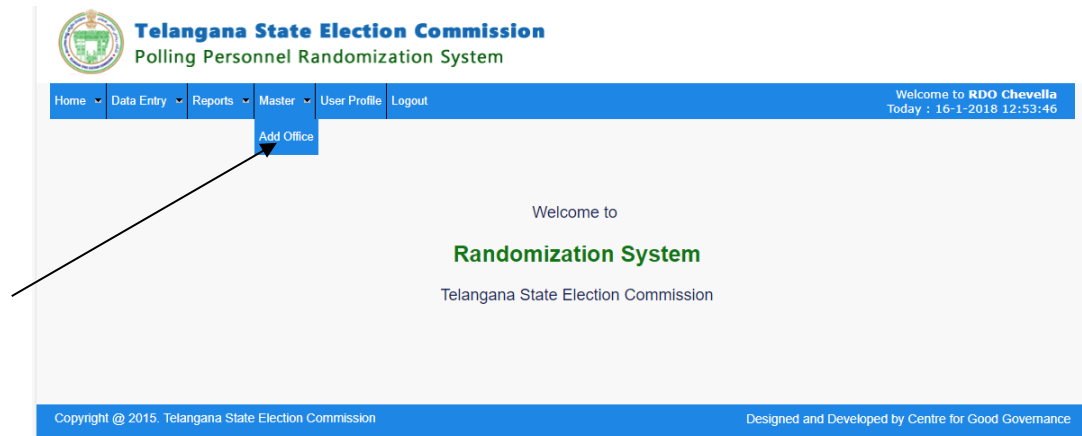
Telangana State Election Commission
Polling Personnel Randomization System

Home Data Entry Reports Master User Profile Logout

Welcome to RDO Chevella
Today : 16-1-2018 12:53:46

Add Office

Welcome to

Randomization System

Telangana State Election Commission

Copyright @ 2015. Telangana State Election Commission

Designed and Developed by Centre for Good Governance